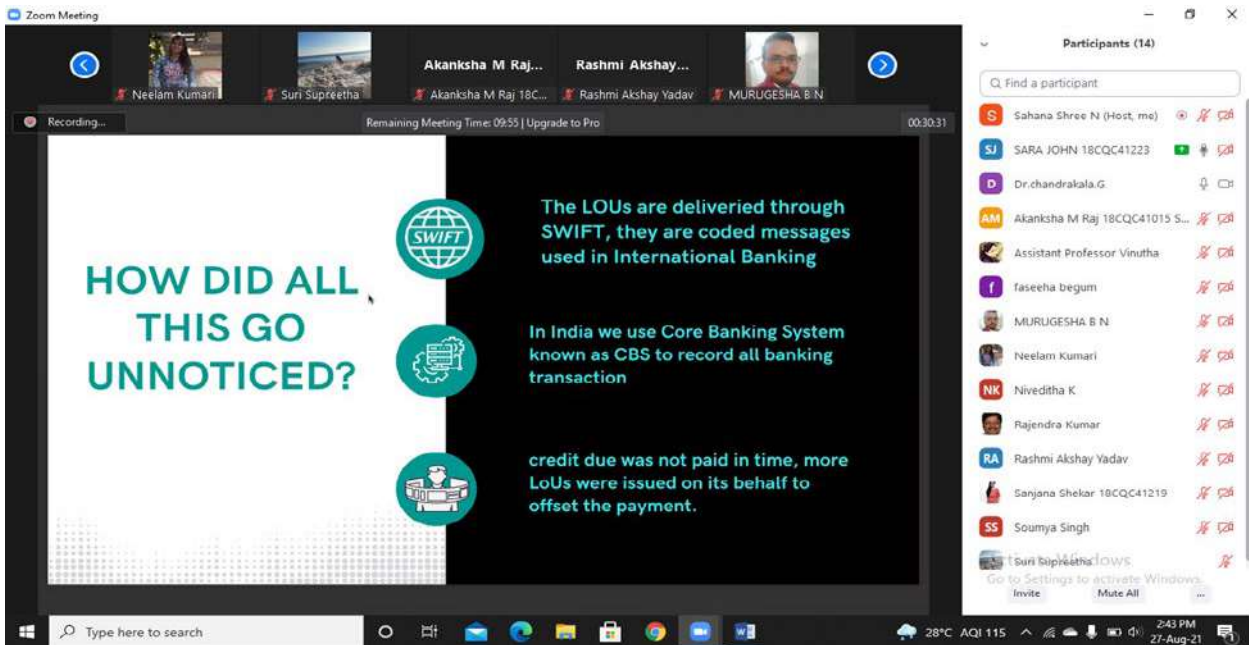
Zoom Meeting

Neelam Kumari
Suri Supreetha
Akanksha M Raj...
Akanksha M Raj 18C...
Rashmi Akshay...
Rashmi Akshay Yadav
MURUGESHA B N

Recording...
Remaining Meeting Time: 09:55 | Upgrade to Pro
00:30:31

HOW DID ALL THIS GO UNNOTICED?

SWIFT

The LOUs are deliveried through SWIFT, they are coded messages used in International Banking

In India we use Core Banking System known as CBS to record all banking transaction

credit due was not paid in time, more LoUs were issued on its behalf to offset the payment.

Participants (14)

Find a participant

S Sahana Shree N (Host, me)
SJ SARA JOHN 18CQC41223
D Dr.chandrakala.G
AM Akanksha M Raj 18CQC41015 S...
Assistant Professor Vinutha
f faseeha begum
MURUGESHA B N
Neelam Kumari
NK Niveditha K
Rajendra Kumar
RA Rashmi Akshay Yadav
Sanjana Shekar 18CQC41219
SS Soumya Singh
Suri Supreetha

Activate Windows
Go to Settings to activate Windows.

Invite
Mute All
...

Type here to search
28°C AQI 115
2:43 PM
27-Aug-21